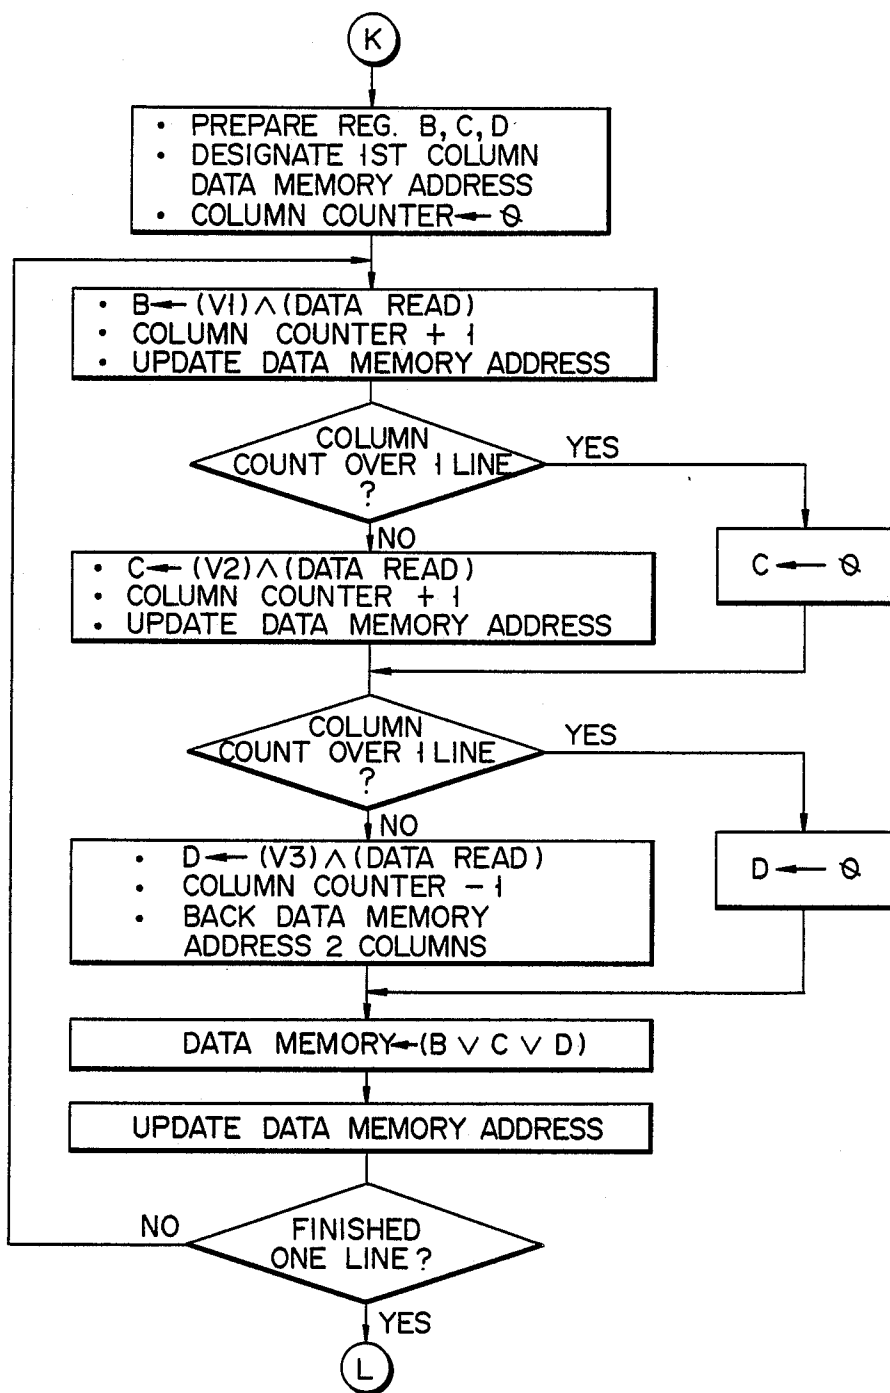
K

• PREPARE REG. B, C, D
• DESIGNATE 1ST COLUMN DATA MEMORY ADDRESS
• COLUMN COUNTER ← 0

• B ← (V1) ∧ (DATA READ)
• COLUMN COUNTER + 1
• UPDATE DATA MEMORY ADDRESS

COLUMN COUNT OVER 1 LINE ?

YES

C ← 0

NO

• C ← (V2) ∧ (DATA READ)
• COLUMN COUNTER + 1
• UPDATE DATA MEMORY ADDRESS

COLUMN COUNT OVER 1 LINE ?

YES

D ← 0

NO

• D ← (V3) ∧ (DATA READ)
• COLUMN COUNTER − 1
• BACK DATA MEMORY ADDRESS 2 COLUMNS

DATA MEMORY ← (B ∨ C ∨ D)

UPDATE DATA MEMORY ADDRESS

NO

FINISHED ONE LINE ?

YES

L